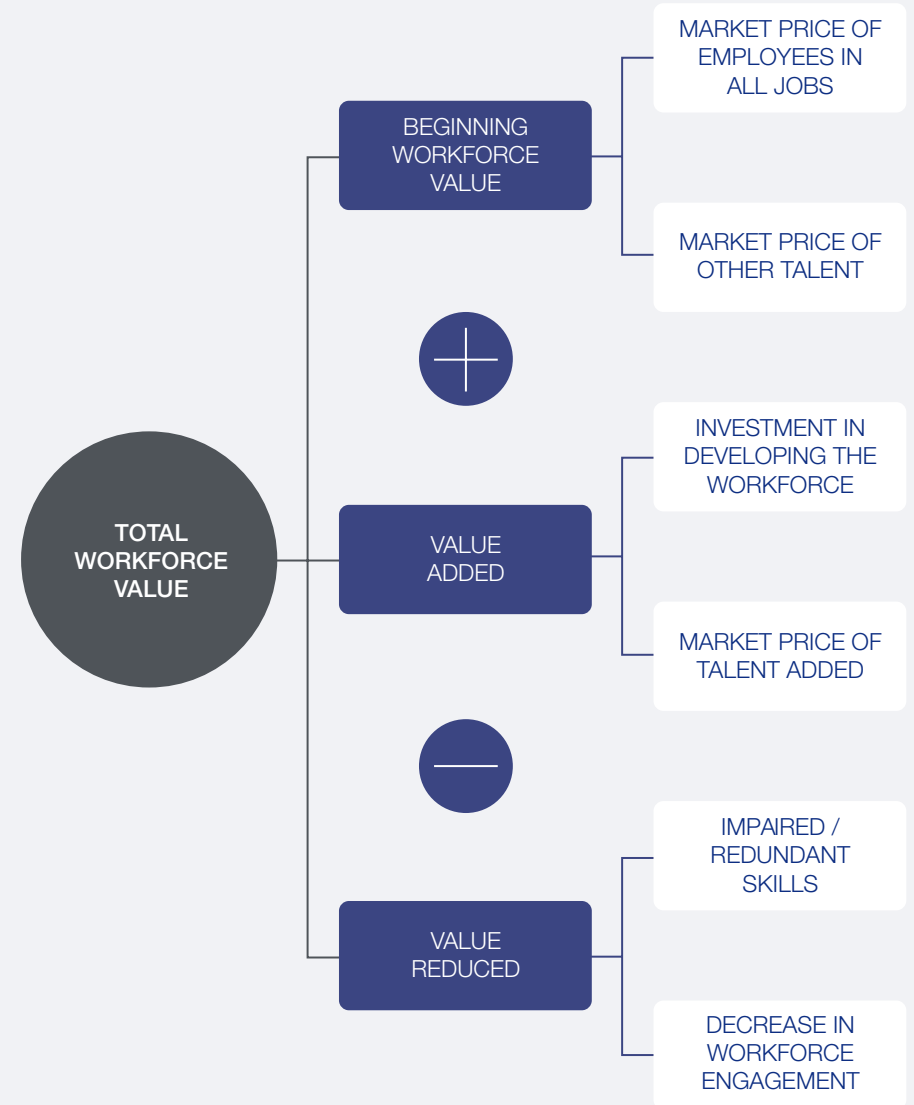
TOTAL WORKFORCE VALUE

BEGINNING WORKFORCE VALUE

MARKET PRICE OF EMPLOYEES IN ALL JOBS

MARKET PRICE OF OTHER TALENT

VALUE ADDED

INVESTMENT IN DEVELOPING THE WORKFORCE

MARKET PRICE OF TALENT ADDED

VALUE REDUCED

IMPAIRED / REDUNDANT SKILLS

DECREASE IN WORKFORCE ENGAGEMENT